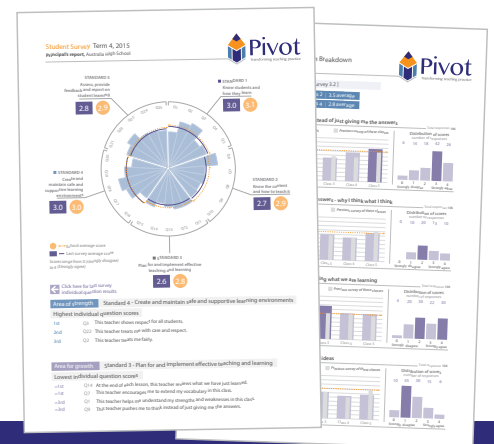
Student Survey Term 4, 2015
Principal's report, Australia High School

Pivot
transforming teaching practice

STANDARD 5
Assess, provide feedback and report on student learning
2.8 2.9

STANDARD 1
Know students and how they learn
3.0 3.1

STANDARD 4
Create and maintain safe and supportive learning environments
3.0 3.0

STANDARD 2
Know the content and how to teach it
2.7 2.8

STANDARD 3
Plan for and implement effective teaching and learning
2.6 2.9

Click here for full survey individual question results

Area of strength Standard 4 - Create and maintain safe and supportive learning environments
Highest individual question scores
1st Q1 This teacher shows respect for all students.
2nd Q2 This teacher treats me with care and respect.
3rd Q3 This teacher treats me fairly.

Area for growth Standard 3 - Plan for and implement effective teaching and learning
Lowest individual question scores
=1st Q14 At the end of each lesson, this teacher outlines what we have just learned.
=1st Q7 This teacher encourages me to extend my vocabulary in this class.
=3rd Q5 This teacher helps me understand my strengths and weaknesses in this class.
=3rd Q8 This teacher pushes me to think instead of just giving me the answers.

Pivot
transforming teaching practice

Breakdown
3.3 average
2.8 average
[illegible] of just giving me the answers.
Distribution of scores
Class 1 Class 2 Class 3
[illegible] - why I think what I think.
Distribution of scores
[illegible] what we are learning
Distribution of scores
Distribution of scores